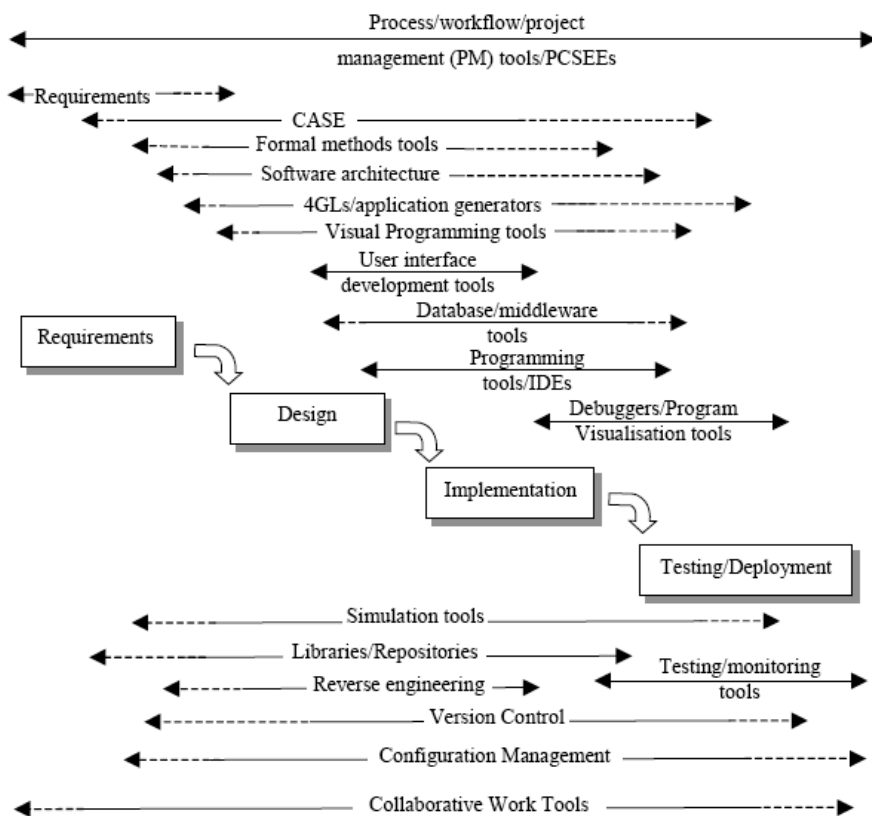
Process/workflow/project
management (PM) tools/PCSEEs

Requirements

CASE

Formal methods tools

Software architecture

4GLs/application generators

Visual Programming tools

User interface development tools

Database/middleware tools

Programming tools/IDEs

Debuggers/Program Visualisation tools

Requirements

Design

Implementation

Testing/Deployment

Simulation tools

Libraries/Repositories

Testing/monitoring tools

Reverse engineering

Version Control

Configuration Management

Collaborative Work Tools